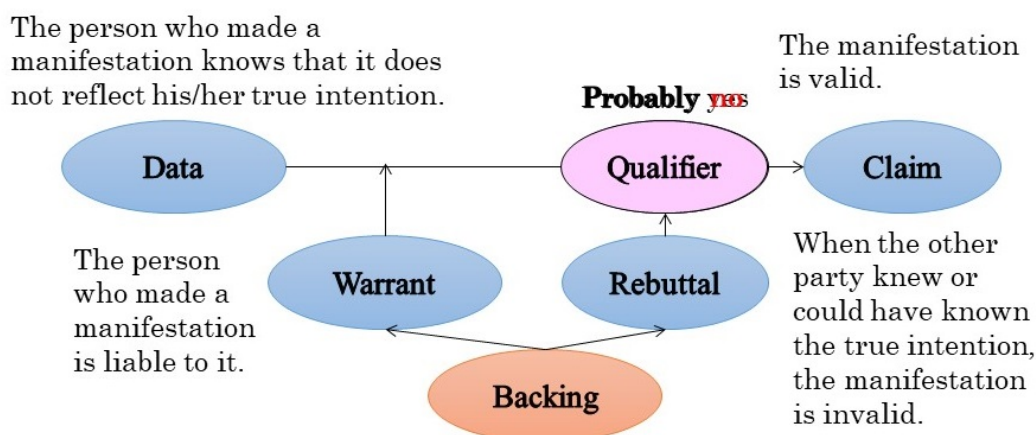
The person who made a manifestation knows that it does not reflect his/her true intention.

The manifestation is valid.

Probably yes

Data

Qualifier

Claim

The person who made a manifestation is liable to it.

Warrant

Rebuttal

When the other party knew or could have known the true intention, the manifestation is invalid.

Backing